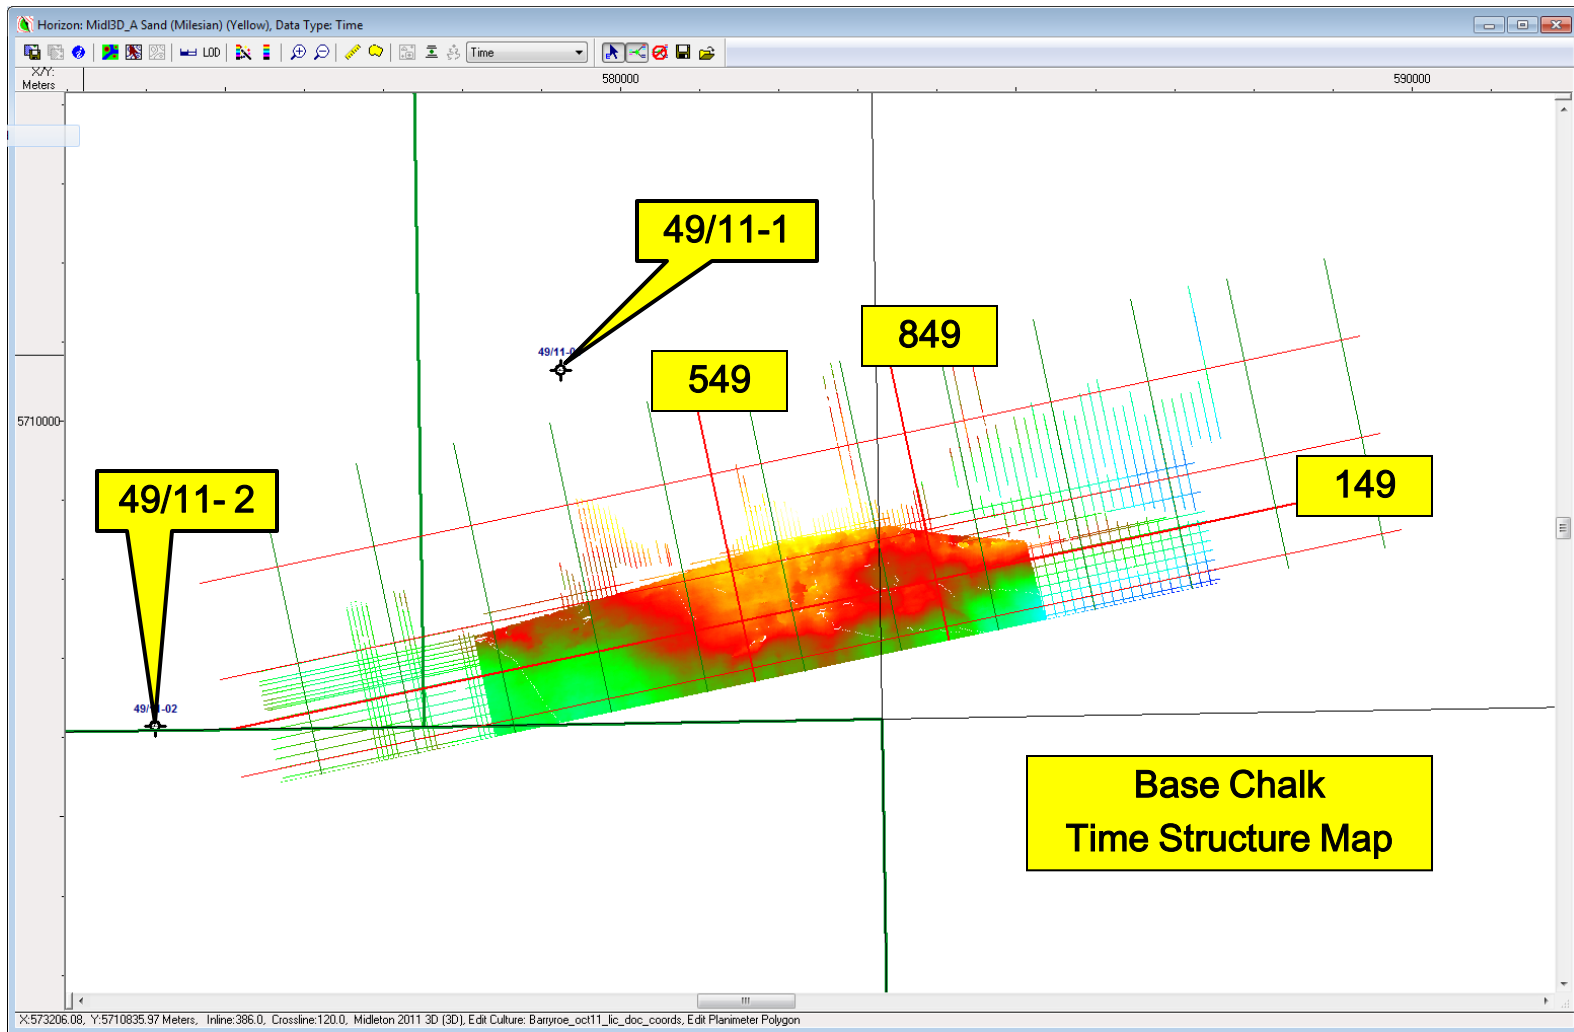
Horizon: Midl3D_A Sand (Milesian) (Yellow), Data Type: Time

LOD

Time

X/Y: Meters

580000

590000

5710000

49/11-1

49/11-0

849

549

49/11- 2

49/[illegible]-02

149

Base Chalk
Time Structure Map

X:573206.08, Y:5710835.97 Meters, Inline:386.0, Crossline:120.0, Midleton 2011 3D (3D), Edit Culture: Barryroe_oct11_lic_doc_coords, Edit Planimeter Polygon